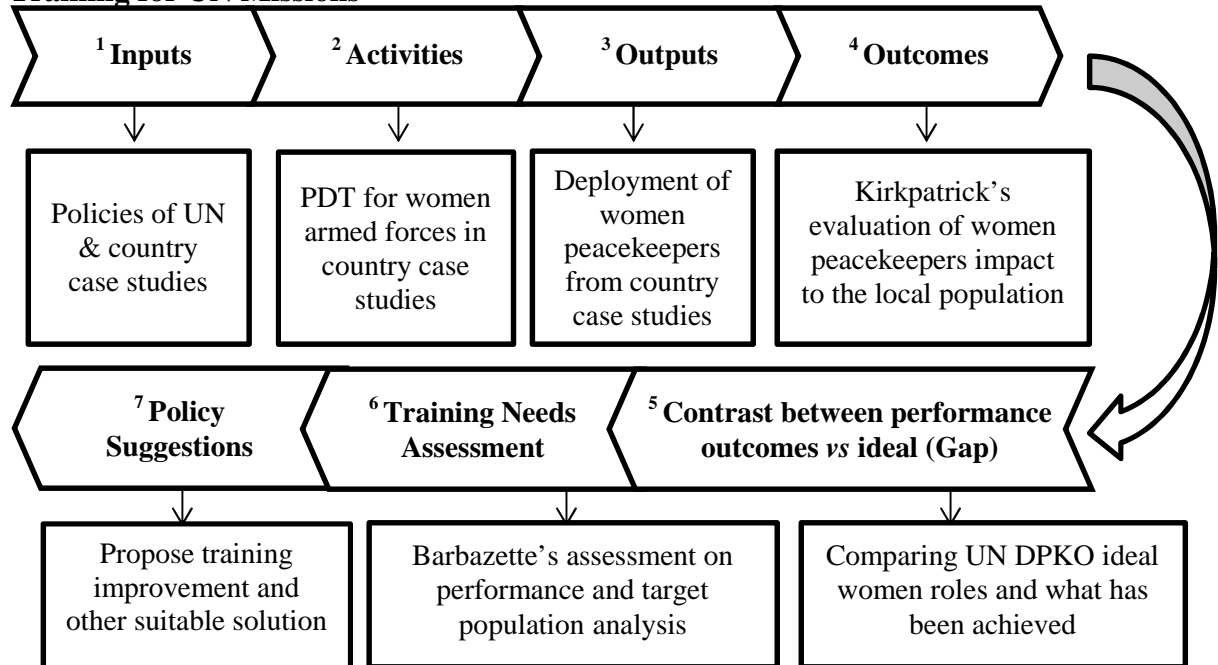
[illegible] for UN Missions

$^1$ Inputs

$^2$ Activities

$^3$ Outputs

$^4$ Outcomes

Policies of UN & country case studies

PDT for women armed forces in country case studies

Deployment of women peacekeepers from country case studies

Kirkpatrick's evaluation of women peacekeepers impact to the local population

$^7$ Policy Suggestions

$^6$ Training Needs Assessment

$^5$ Contrast between performance outcomes *vs* ideal (Gap)

Propose training improvement and other suitable solution

Barbazette's assessment on performance and target population analysis

Comparing UN DPKO ideal women roles and what has been achieved